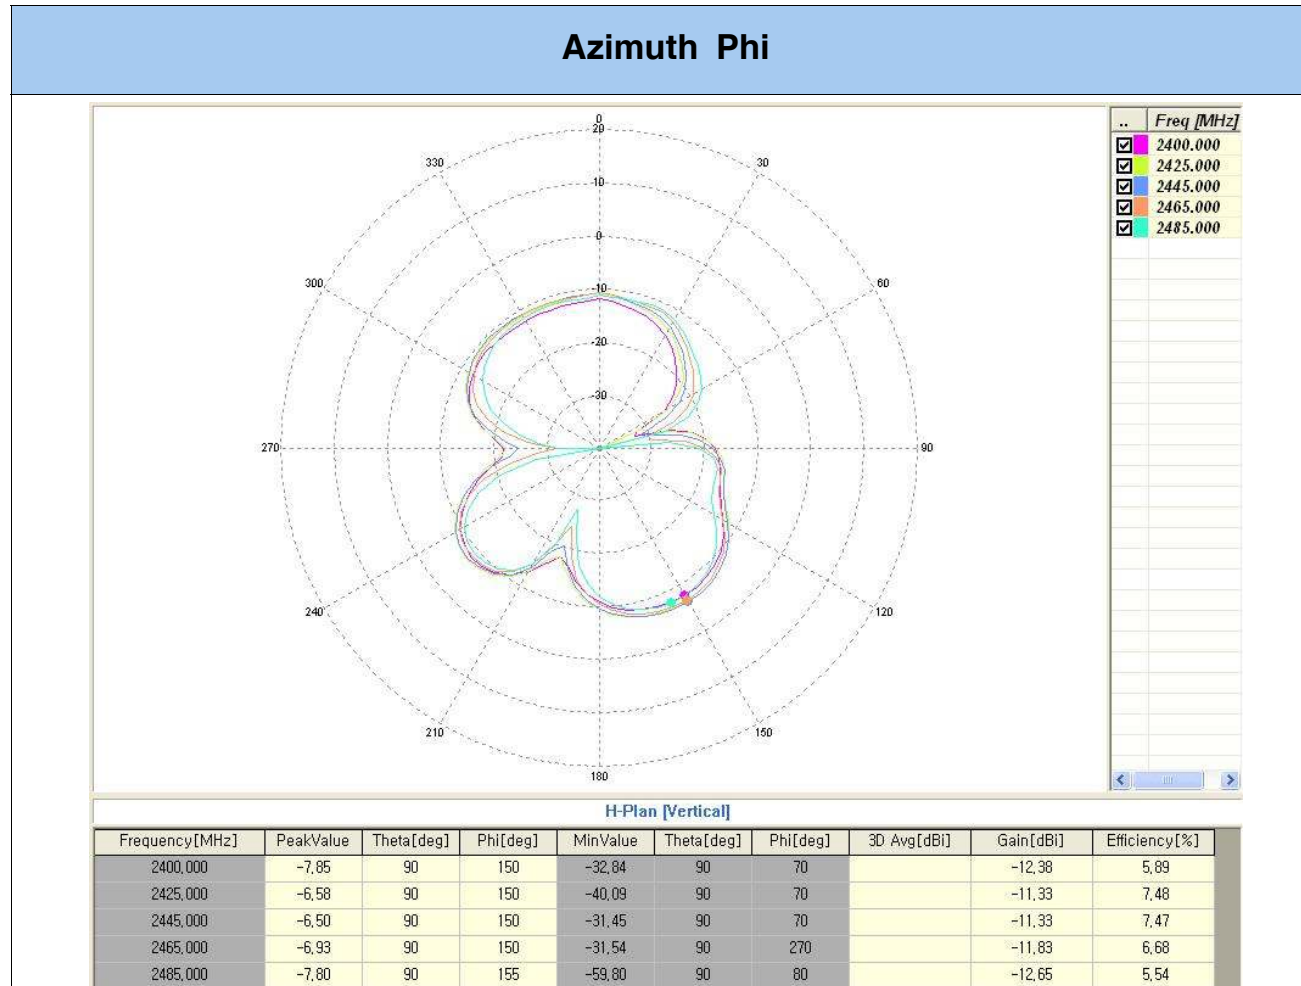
Azimuth Phi

0
20
10
0
-10
-20
-30
330
30
300
60
270
90
240
120
210
150
180

| .. | Freq [MHz] |
|---|---|
| ☑ | 2400.000 |
| ☑ | 2425.000 |
| ☑ | 2445.000 |
| ☑ | 2465.000 |
| ☑ | 2485.000 |

H-Plan [Vertical]

| Frequency[MHz] | PeakValue | Theta[deg] | Phi[deg] | MinValue | Theta[deg] | Phi[deg] | 3D Avg[dBi] | Gain[dBi] | Efficiency[%] |
|---|---|---|---|---|---|---|---|---|---|
| 2400,000 | -7,85 | 90 | 150 | -32,84 | 90 | 70 | | -12,38 | 5,89 |
| 2425,000 | -6,58 | 90 | 150 | -40,09 | 90 | 70 | | -11,33 | 7,48 |
| 2445,000 | -6,50 | 90 | 150 | -31,45 | 90 | 70 | | -11,33 | 7,47 |
| 2465,000 | -6,93 | 90 | 150 | -31,54 | 90 | 270 | | -11,83 | 6,68 |
| 2485,000 | -7,80 | 90 | 155 | -59,80 | 90 | 80 | | -12,65 | 5,54 |